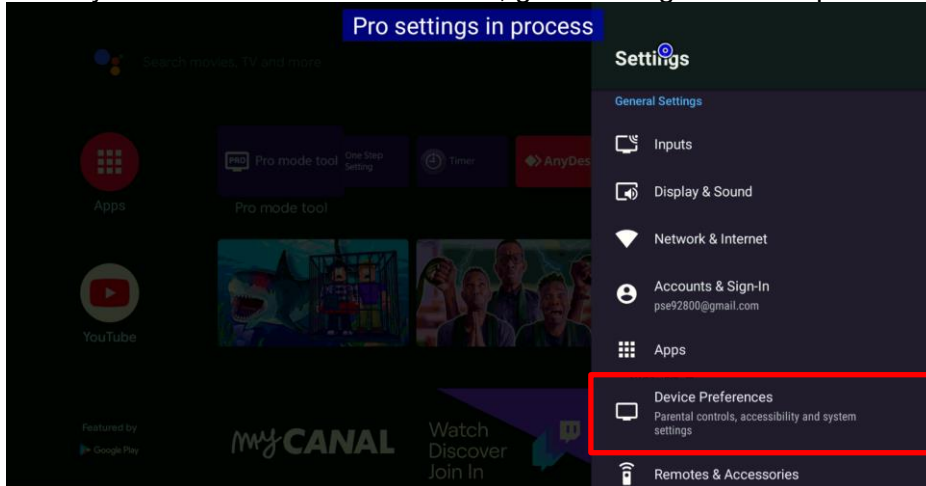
Pro settings in process

Search movies, TV and more

Apps

Pro mode tool

One Step Setting

Timer

AnyDes

Pro mode tool

YouTube

Featured by

Google Play

myCANAL

Watch
Discover
Join In

Settings

General Settings

Inputs

Display & Sound

Network & Internet

Accounts & Sign-In
pse92800@gmail.com

Apps

Device Preferences
Parental controls, accessibility and system settings

Remotes & Accessories